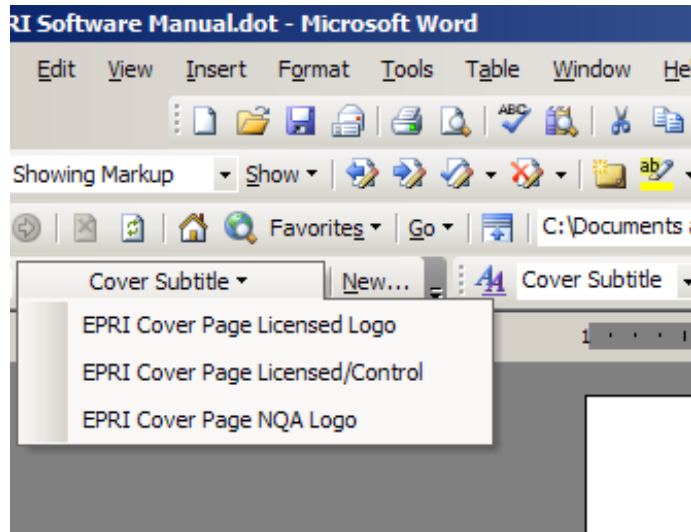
RI Software Manual.dot - Microsoft Word

Edit View Insert Format Tools Table Window He

Showing Markup ▾ Show ▾

Favorites ▾ Go ▾ C:\Documents a

Cover Subtitle ▾ New... Cover Subtitle

EPRI Cover Page Licensed Logo

EPRI Cover Page Licensed/Control

EPRI Cover Page NQA Logo

1